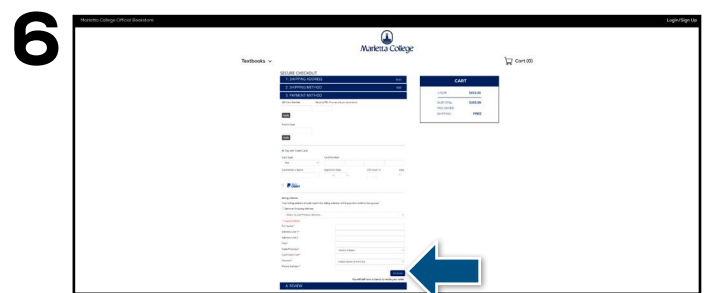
6

Marietta College Official Bookstore

Login/Sign Up

Marietta College

Textbooks

Cart (0)

SECURE CHECKOUT

1. SHIPPING ADDRESS

2. SHIPPING METHOD

3. PAYMENT METHOD

CART

SUBTOTAL

SHIPPING

FREE

Pay with Credit Card

Billing Address

4. REVIEW